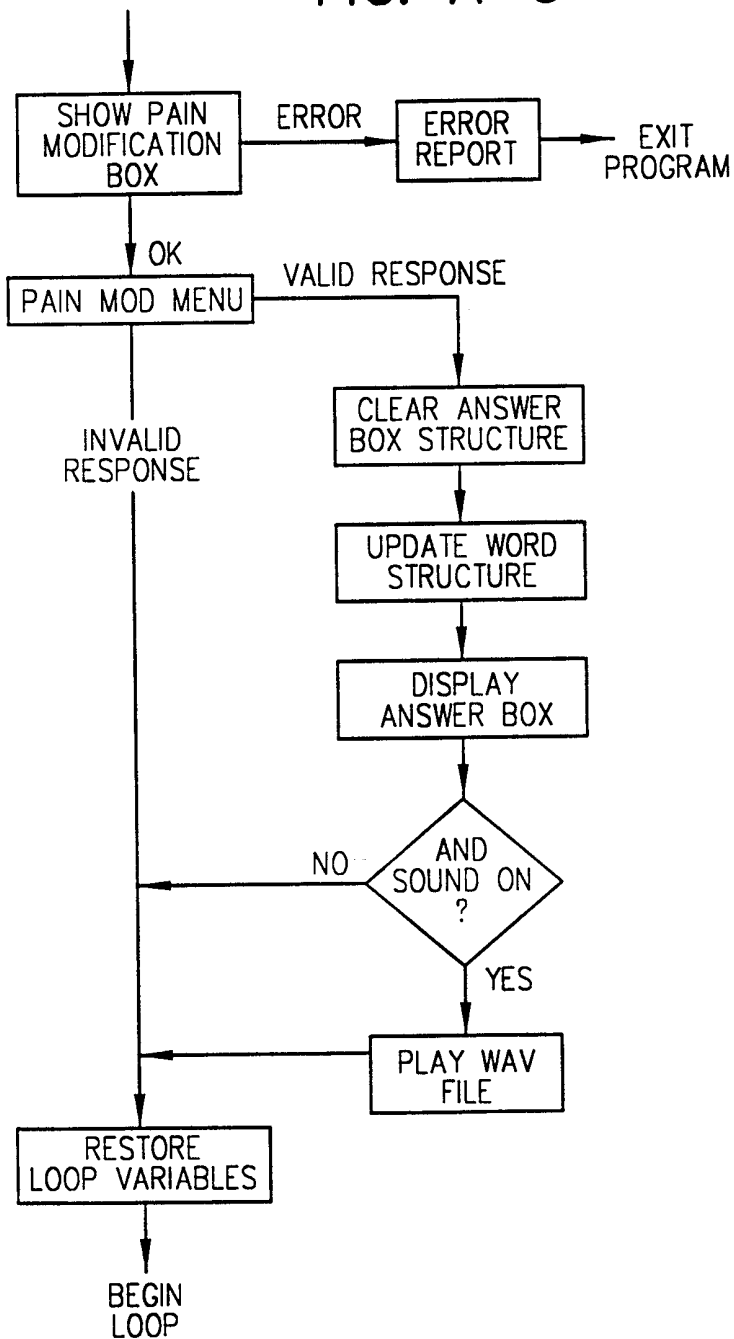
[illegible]

SHOW PAIN MODIFICATION BOX

ERROR

ERROR REPORT

EXIT PROGRAM

OK

PAIN MOD MENU

VALID RESPONSE

CLEAR ANSWER BOX STRUCTURE

INVALID RESPONSE

UPDATE WORD STRUCTURE

DISPLAY ANSWER BOX

NO

AND SOUND ON ?

YES

PLAY WAV FILE

RESTORE LOOP VARIABLES

BEGIN LOOP